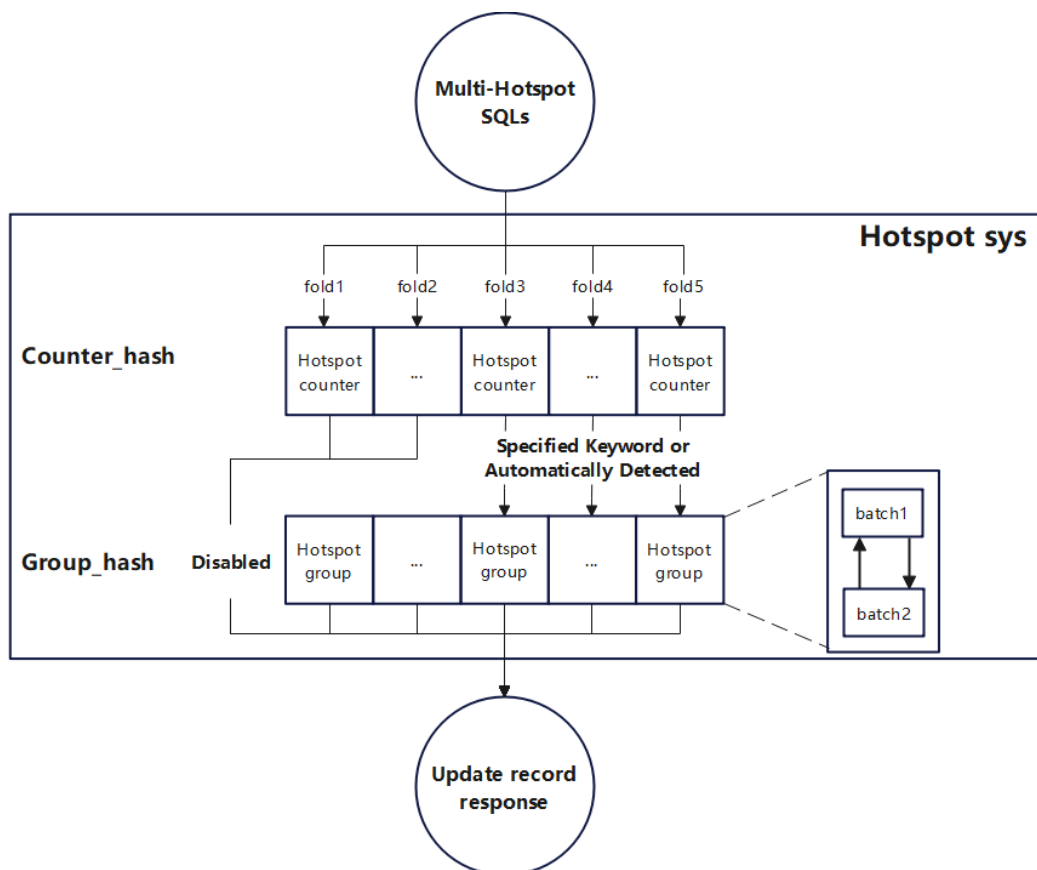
Multi-Hotspot SQLs

Hotspot sys

fold1 fold2 fold3 fold4 fold5

Counter_hash

| Hotspot counter | ... | Hotspot counter | ... | Hotspot counter |
|---|---|---|---|---|

Specified Keyword or Automatically Detected

Group_hash

Disabled

| Hotspot group | ... | Hotspot group | ... | Hotspot group |
|---|---|---|---|---|

batch1

batch2

Update record response